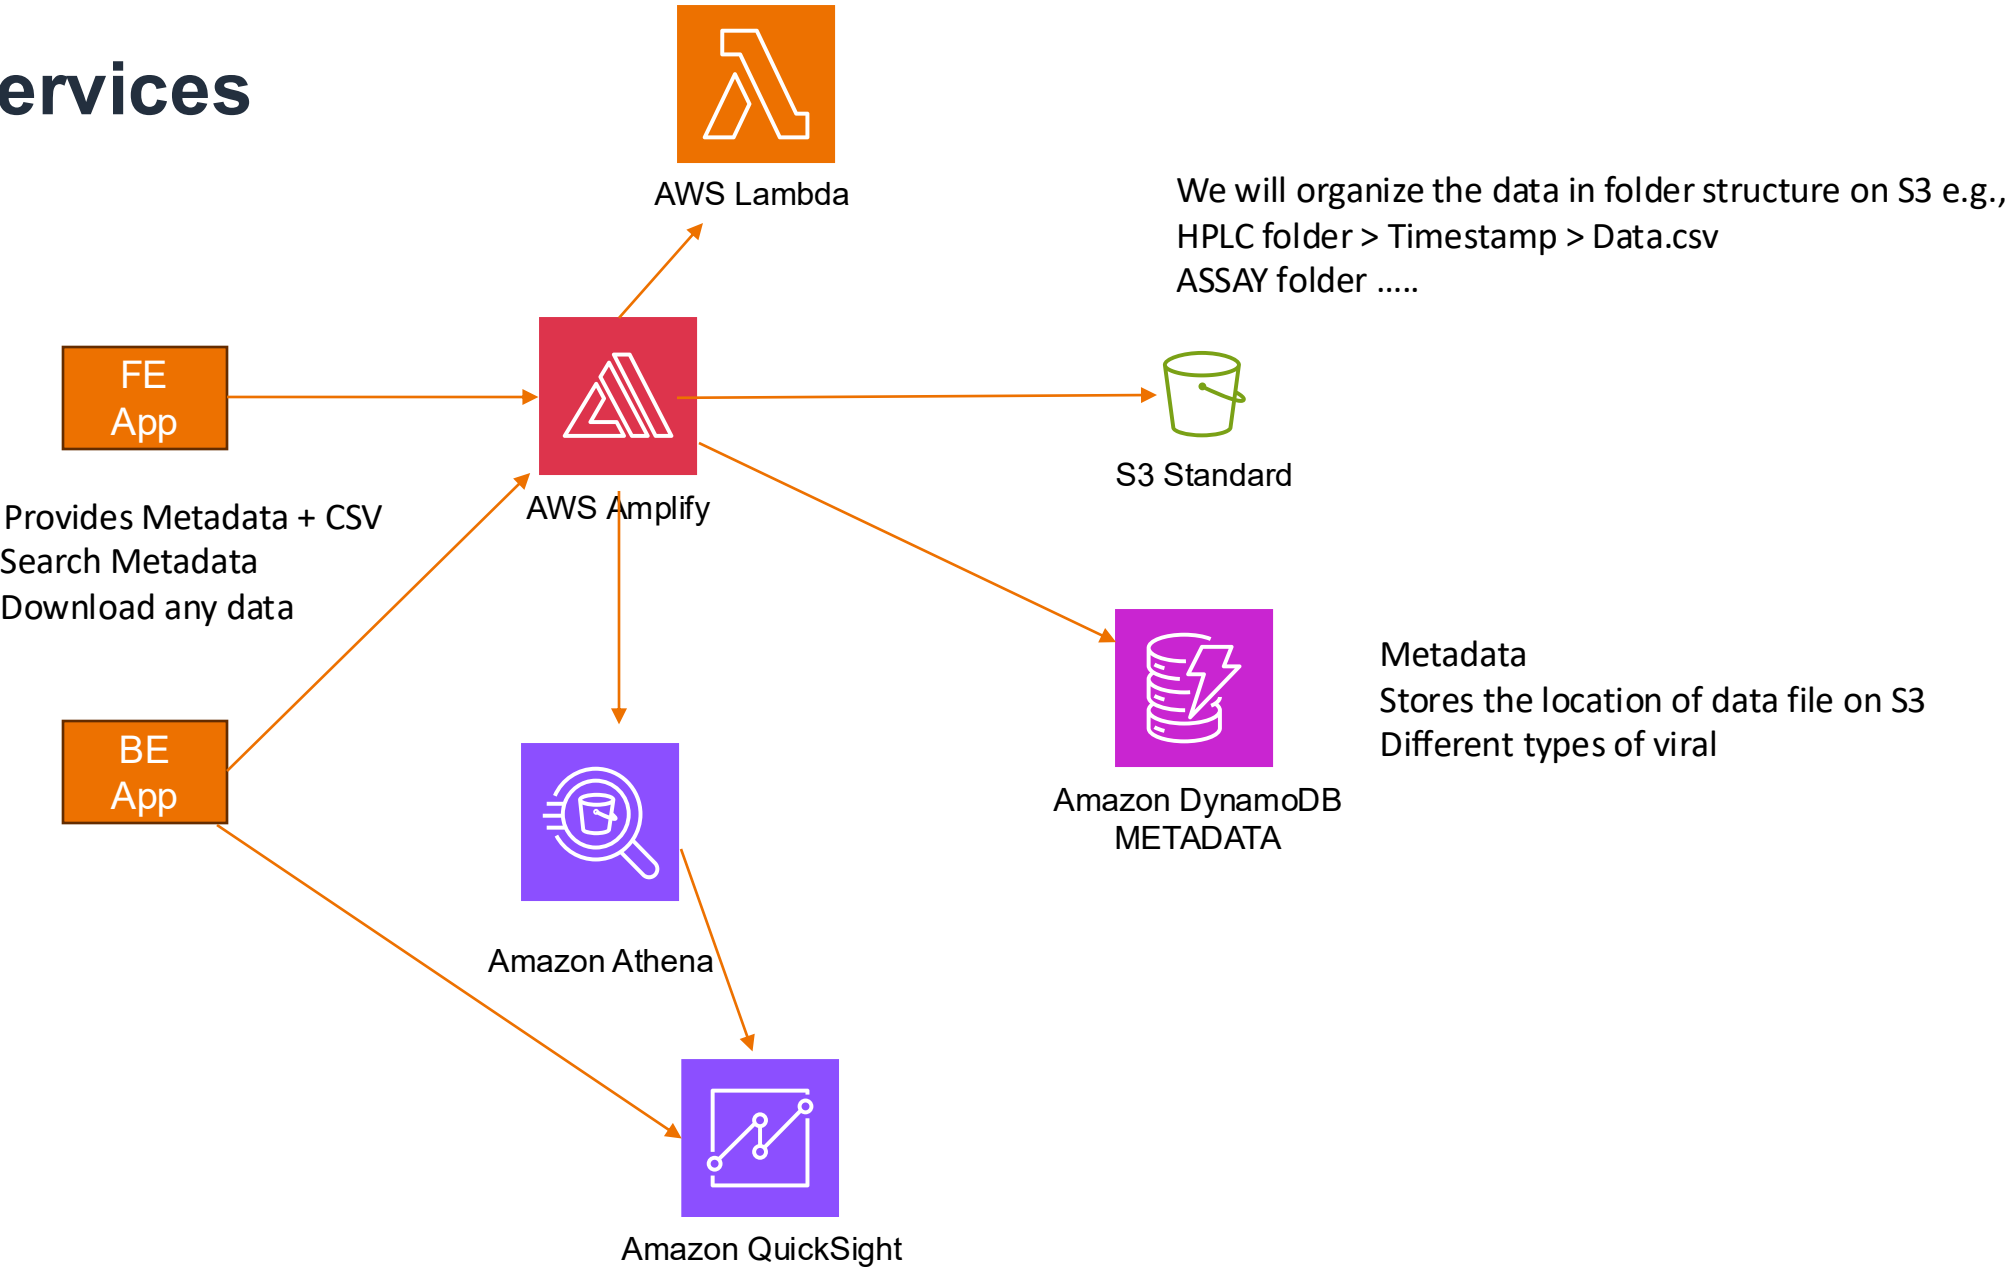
ervices

AWS Lambda

We will organize the data in folder structure on S3 e.g.,
HPLC folder > Timestamp > Data.csv
ASSAY folder .....

FE App

AWS Amplify

S3 Standard

Provides Metadata + CSV
Search Metadata
Download any data

Metadata
Stores the location of data file on S3
Different types of viral

BE App

Amazon DynamoDB
METADATA

Amazon Athena

Amazon QuickSight